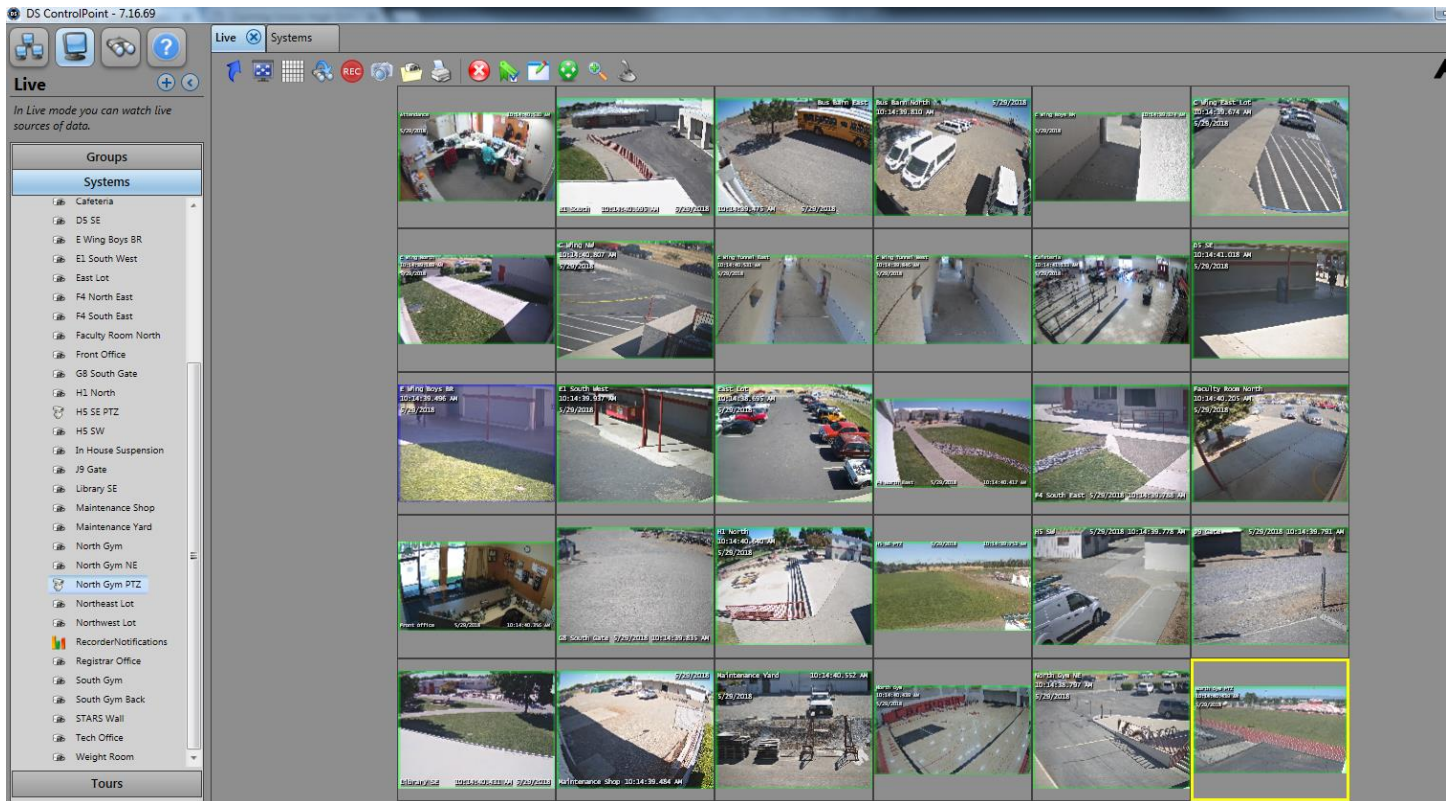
DS ControlPoint - 7.16.69

Live

In Live mode you can watch live sources of data.

Groups

Systems

Cafeteria
DS SE
E Wing Boys BR
E1 South West
East Lot
F4 North East
F4 South East
Faculty Room North
Front Office
G8 South Gate
H1 North
HS SE PTZ
HS SW
In House Suspension
J9 Gate
Library SE
Maintenance Shop
Maintenance Yard
North Gym
North Gym NE
North Gym PTZ
Northeast Lot
Northwest Lot
RecorderNotifications
Registrar Office
South Gym
South Gym Back
STARS Wall
Tech Office
Weight Room

Tours

Live | Systems

REC

Attendance
Bus Barn East
Bus Barn North 5/29/2018 10:14:36.810 AM
C Wing East Lot 10:14:39.674 AM 5/29/2018
C Wing NW 10:14:40.807 AM 5/29/2018
DS SE 10:14:41.018 AM 5/29/2018
E Wing Boys BR 10:14:39.496 AM 5/29/2018
E1 South West 10:14:39.937 AM 5/29/2018
East Lot 10:14:38.695 AM 5/29/2018
Faculty Room North 10:14:40.205 AM 5/29/2018
F4 South East 5/29/2018
H1 North 10:14:40.440 AM 5/29/2018
HS SW 5/29/2018 10:14:39.778 AM
J9 Gate 5/29/2018 10:14:39.791 AM
Front Office 5/29/2018
G8 South Gate 5/29/2018 10:14:39.835 AM
5/29/2018
Maintenance Yard 10:14:40.552 AM 5/29/2018
North Gym NE 10:14:39.797 AM 5/29/2018
Maintenance Shop 10:14:39.484 AM
Library SE